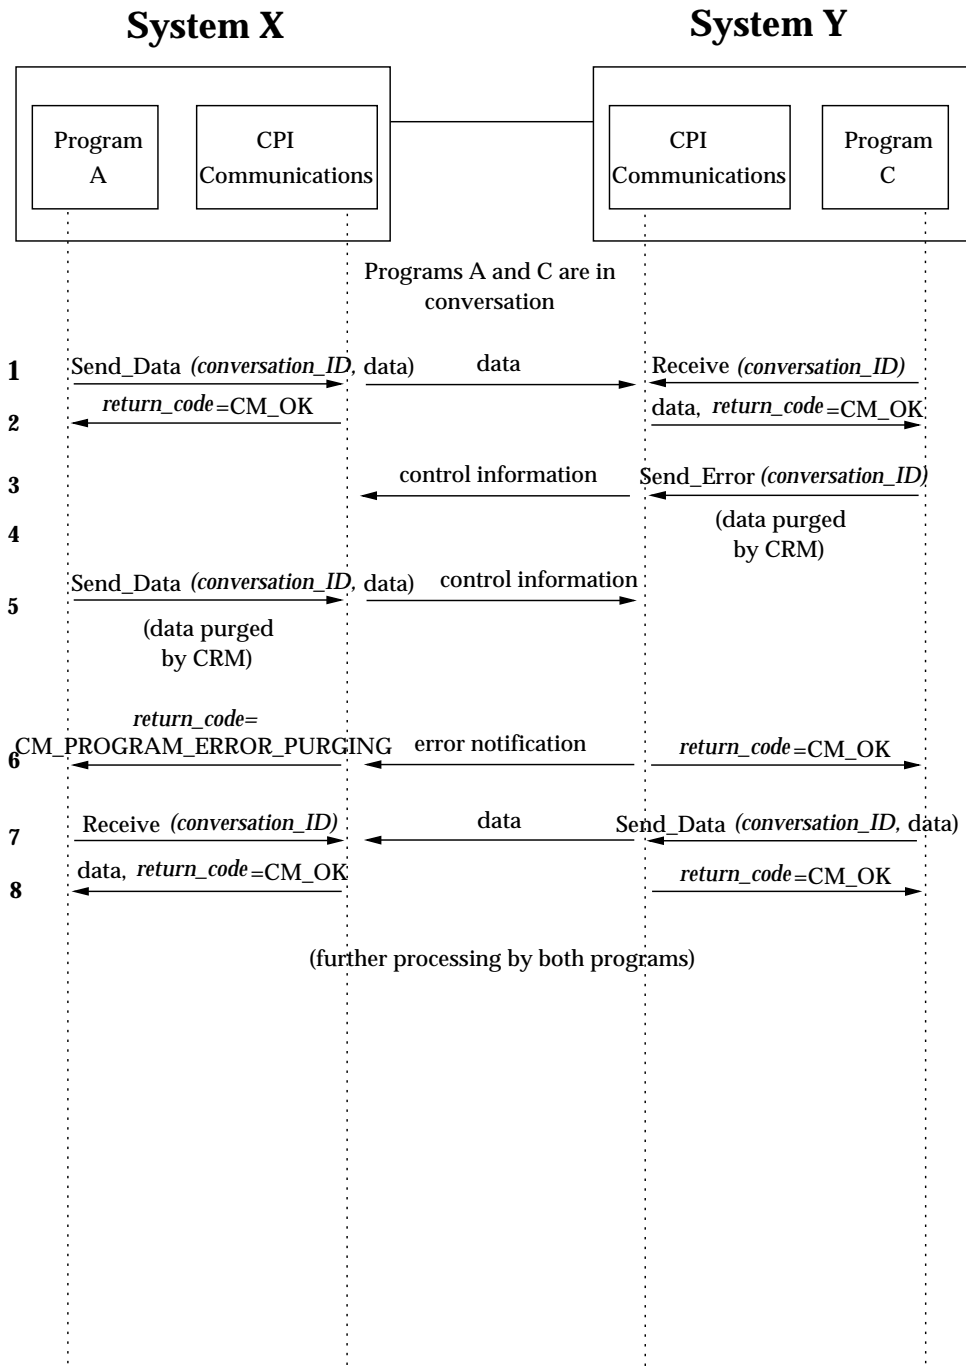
System X

System Y

Program A

CPI Communications

CPI Communications

Program C

Programs A and C are in conversation

1 Send_Data (conversation_ID, data) data Receive (conversation_ID)

2 return_code=CM_OK data, return_code=CM_OK

3 control information Send_Error (conversation_ID)

4 (data purged by CRM)

5 Send_Data (conversation_ID, data) control information

(data purged by CRM)

6 return_code= CM_PROGRAM_ERROR_PURGING error notification return_code=CM_OK

7 Receive (conversation_ID) data Send_Data (conversation_ID, data)

8 data, return_code=CM_OK return_code=CM_OK

(further processing by both programs)